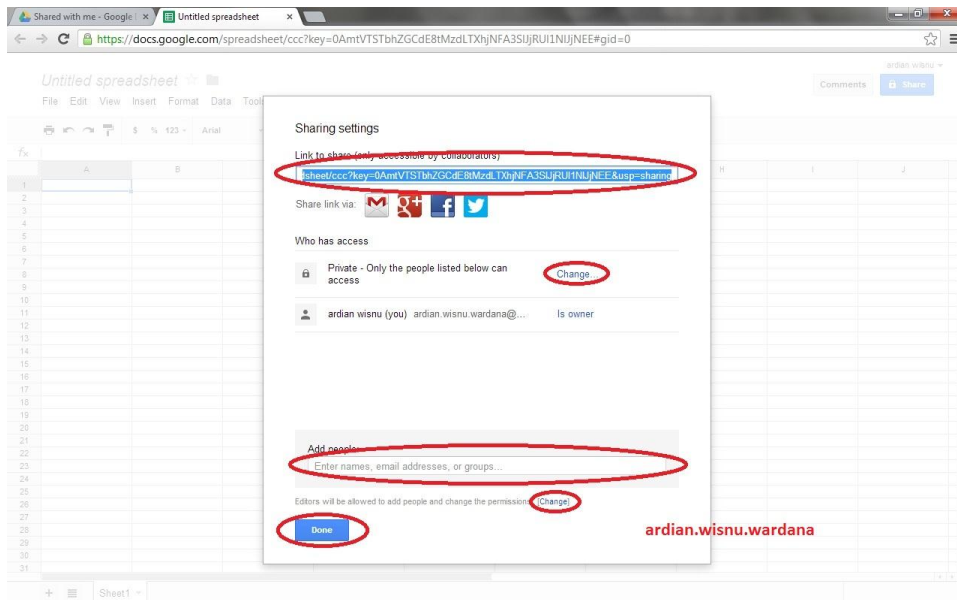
Shared with me - Google | ×
Untitled spreadsheet ×
https://docs.google.com/spreadsheet/ccc?key=0AmtVTSTbhZGCdE8tMzdLTXhjNFA3SlJjRUI1NlJjNEE#gid=0

Untitled spreadsheet
File Edit View Insert Format Data Tools
ardian wisnu
Comments
Share

$ % 123 Arial
fx

| | A | B | H | I | J |
|---|---|---|---|---|---|
| 1 | | | | | |
| 2 | | | | | |
| 3 | | | | | |
| 4 | | | | | |
| 5 | | | | | |
| 6 | | | | | |
| 7 | | | | | |
| 8 | | | | | |
| 9 | | | | | |
| 10 | | | | | |
| 11 | | | | | |
| 12 | | | | | |
| 13 | | | | | |
| 14 | | | | | |
| 15 | | | | | |
| 16 | | | | | |
| 17 | | | | | |
| 18 | | | | | |
| 19 | | | | | |
| 20 | | | | | |
| 21 | | | | | |
| 22 | | | | | |
| 23 | | | | | |
| 24 | | | | | |
| 25 | | | | | |
| 26 | | | | | |
| 27 | | | | | |
| 28 | | | | | |
| 29 | | | | | |
| 30 | | | | | |
| 31 | | | | | |

Sharing settings

Link to share (only accessible by collaborators)
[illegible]sheet/ccc?key=0AmtVTSTbhZGCdE8tMzdLTXhjNFA3SlJjRUI1NlJjNEE&usp=sharing

Share link via:

Who has access

Private - Only the people listed below can access
Change...

ardian wisnu (you) ardian.wisnu.wardana@...
Is owner

Add people:
Enter names, email addresses, or groups...

Editors will be allowed to add people and change the permissions. [Change]

Done

ardian.wisnu.wardana

+ Sheet1